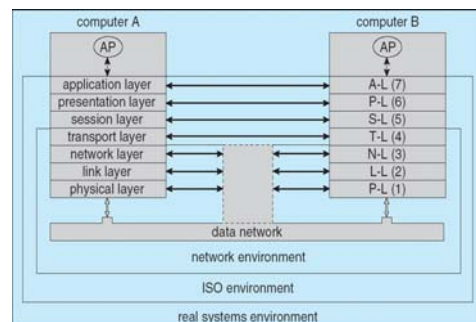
computer A

AP

application layer
presentation layer
session layer
transport layer
network layer
link layer
physical layer

computer B

AP

A-L (7)
P-L (6)
S-L (5)
T-L (4)
N-L (3)
L-L (2)
P-L (1)

data network

network environment

ISO environment

real systems environment